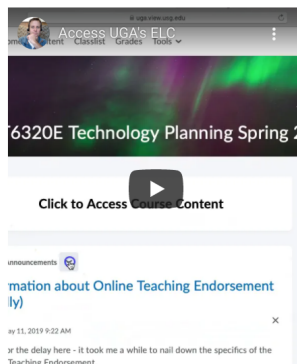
ugaview.uga.edu

Access UGA's ELC

ome Content Classlist Grades Tools

T6320E Technology Planning Spring 2

Click to Access Course Content

Announcements

rmation about Online Teaching Endorsement lly)

ay 11, 2019 9:22 AM

×

or the delay here - it took me a while to nail down the specifics of the Teaching Endorsement